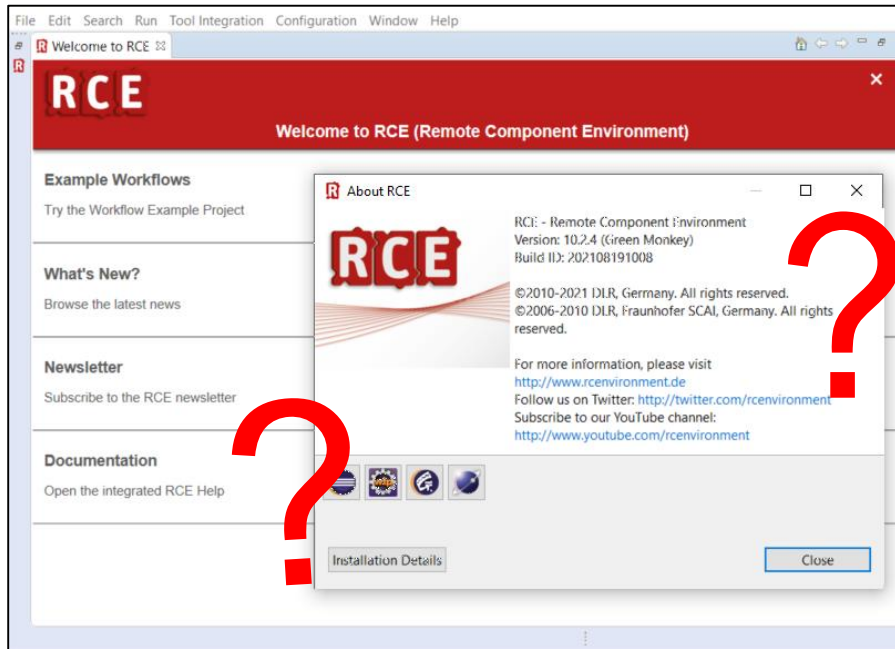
File Edit Search Run Tool Integration Configuration Window Help

Welcome to RCE

RCE

Welcome to RCE (Remote Component Environment)

Example Workflows

Try the Workflow Example Project

What's New?

Browse the latest news

Newsletter

Subscribe to the RCE newsletter

Documentation

Open the integrated RCE Help

About RCE

RCE

RCE - Remote Component Environment
Version: 10.2.4 (Green Monkey)
Build ID: 202108191008

©2010-2021 DLR, Germany. All rights reserved.
©2006-2010 DLR, Fraunhofer SCAI, Germany. All rights reserved.

For more information, please visit
http://www.rcenvironment.de
Follow us on Twitter: http://twitter.com/rcenvironment
Subscribe to our YouTube channel:
http://www.youtube.com/rcenvironment

Installation Details

Close

?

?